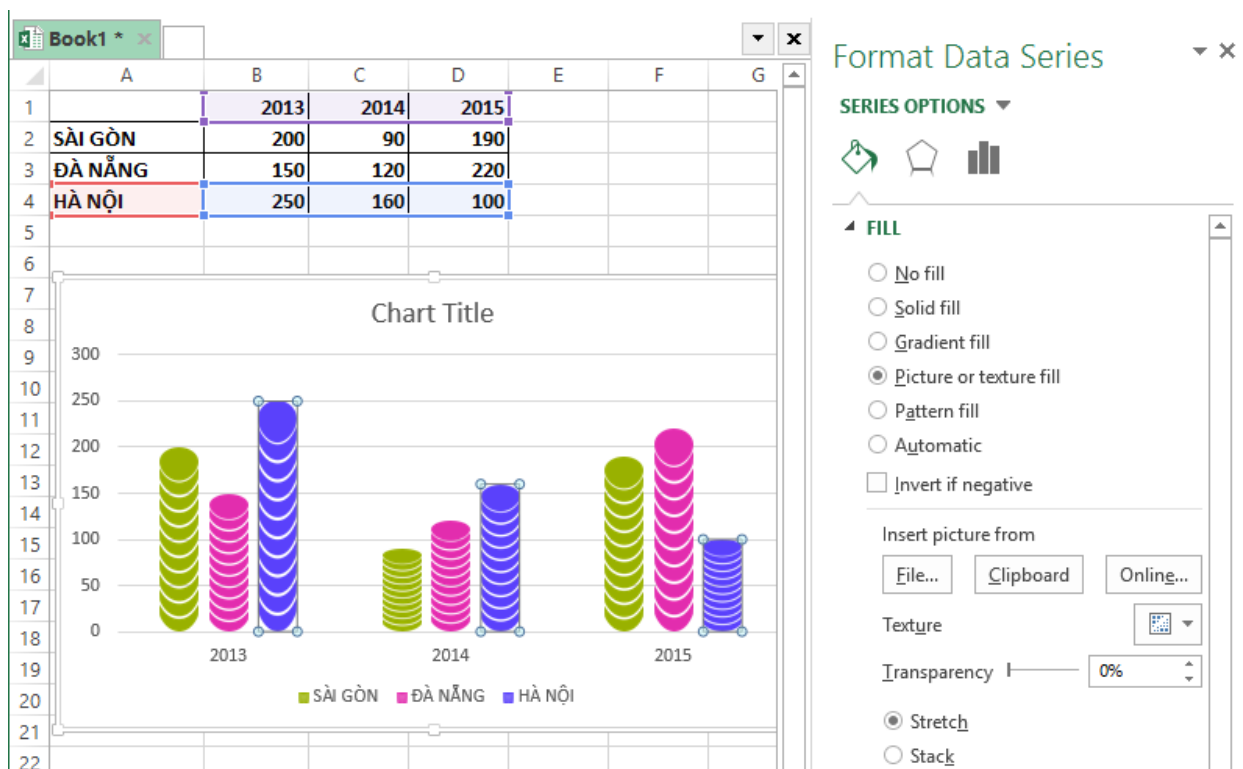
Book1 *

|   | A | B | C | D | E | F | G |
|---|---|---|---|---|---|---|---|
| 1 |  | 2013 | 2014 | 2015 |  |  |  |
| 2 | SÀI GÒN | 200 | 90 | 190 |  |  |  |
| 3 | ĐÀ NẴNG | 150 | 120 | 220 |  |  |  |
| 4 | HÀ NỘI | 250 | 160 | 100 |  |  |  |
| 5 |  |  |  |  |  |  |  |
| 6 |  |  |  |  |  |  |  |
| 7 |  |  |  |  |  |  |  |
| 8 |  |  |  |  |  |  |  |
| 9 |  |  |  |  |  |  |  |
| 10 |  |  |  |  |  |  |  |
| 11 |  |  |  |  |  |  |  |
| 12 |  |  |  |  |  |  |  |
| 13 |  |  |  |  |  |  |  |
| 14 |  |  |  |  |  |  |  |
| 15 |  |  |  |  |  |  |  |
| 16 |  |  |  |  |  |  |  |
| 17 |  |  |  |  |  |  |  |
| 18 |  |  |  |  |  |  |  |
| 19 |  |  |  |  |  |  |  |
| 20 |  |  |  |  |  |  |  |
| 21 |  |  |  |  |  |  |  |
| 22 |  |  |  |  |  |  |  |

Chart Title

300
250
200
150
100
50
0

2013 2014 2015

SÀI GÒN ĐÀ NẴNG HÀ NỘI

Format Data Series

SERIES OPTIONS

FILL

No fill
Solid fill
Gradient fill
Picture or texture fill
Pattern fill
Automatic
Invert if negative

Insert picture from
File... Clipboard Online...
Texture
Transparency 0%
Stretch
Stack